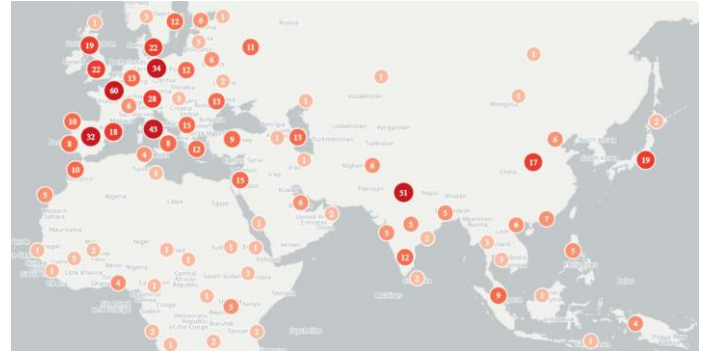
1
3
12
6
1
Rossiya
19
22
11
22
34
12
6
60
13
2
28
13
1
1
1
Kazakhstan
Mongolia
10
32
18
43
15
9
13
Uzbekistan
Kyrgyzstan
1
2
6
8
4
8
12
1
Turkmenistan
Tajikistan
17
19
10
1
15
Syria
Iraq
Iran
Afghanistan
6
China
5
Algeria
Libya
Egypt
6
2
Pakistan
51
Nepal
Bhutan
Western Sahara
Mauritania
1
5
5
6
7
1
1
1
2
Niger
1
Sudan
1
Yemen
5
2
Myanmar
5
5
1
2
1
3
Nigeria
1
Central African Republic
South Sudan
12
2
1
1
4
2
1
Côte d'Ivoire
Ghana
2
1
Somalia
5
1
Kenya
Maldives
9
1
Democratic Republic of the Congo
Burundi
Tanzania
Congo
2
2
1
2
2
1
4
1
1
Seychelles